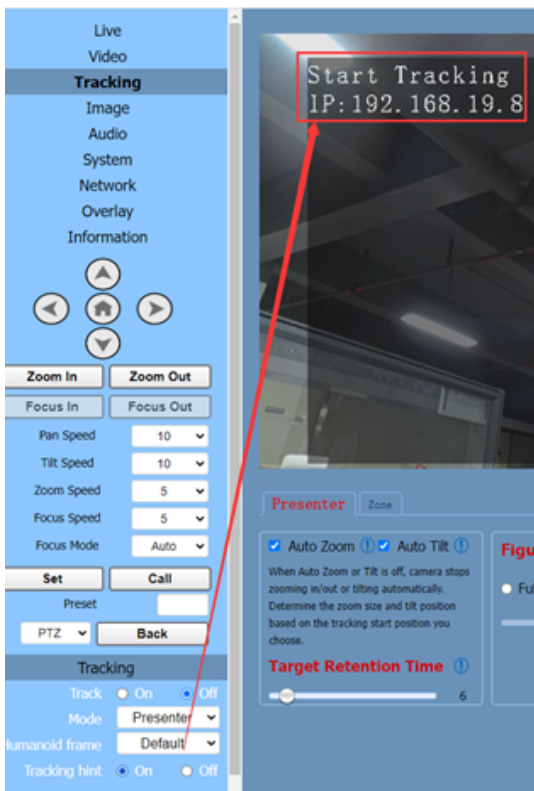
Live
Video
Tracking
Image
Audio
System
Network
Overlay
Information

Zoom In
Zoom Out
Focus In
Focus Out
Pan Speed 10
Tilt Speed 10
Zoom Speed 5
Focus Speed 5
Focus Mode Auto
Set
Call
Preset
PTZ
Back

Tracking
Track On Off
Mode Presenter
Humanoid frame Default
Tracking hint On Off

Start Tracking
IP:192.168.19.8

Presenter
Zone

Auto Zoom Auto Tilt
When Auto Zoom or Tilt is off, camera stops zooming in/out or tilting automatically. Determine the zoom size and tilt position based on the tracking start position you choose.

Target Retention Time
6

Figu
Fu